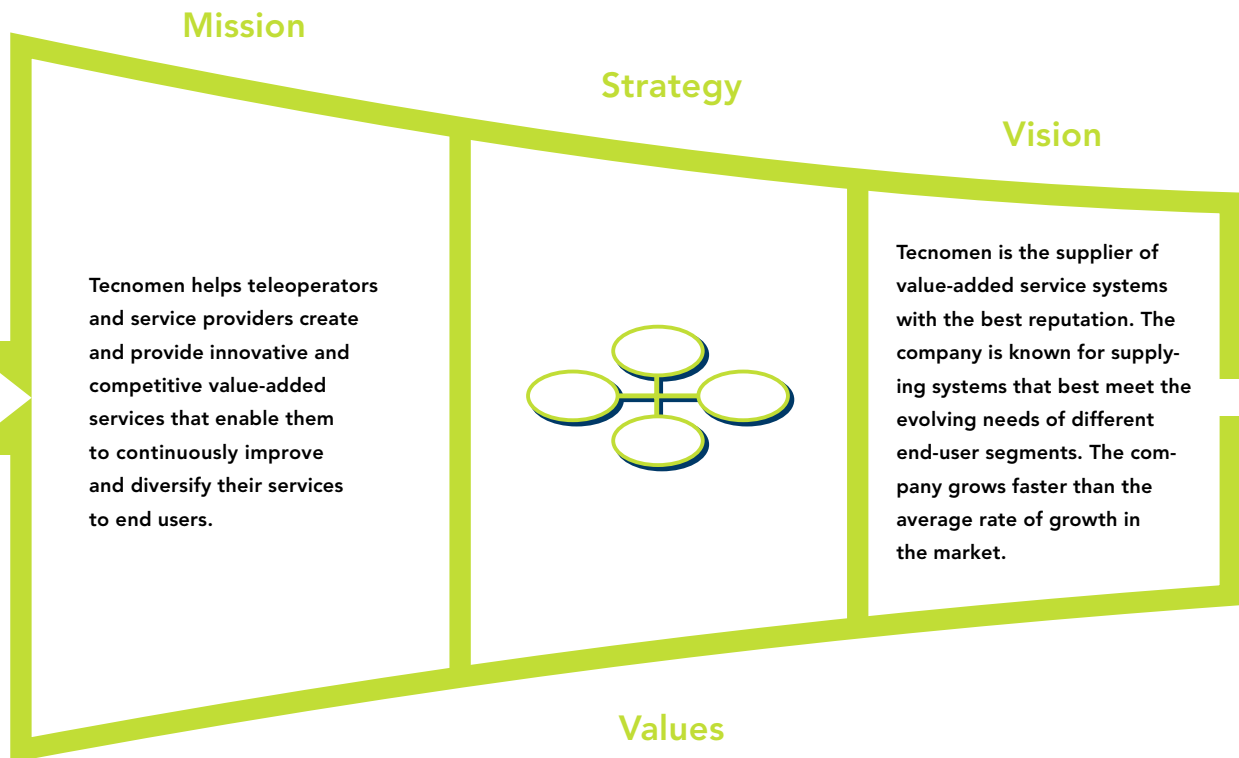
Mission

Strategy

Vision

Tecnomen helps teleoperators and service providers create and provide innovative and competitive value-added services that enable them to continuously improve and diversify their services to end users.

Tecnomen is the supplier of value-added service systems with the best reputation. The company is known for supplying systems that best meet the evolving needs of different end-user segments. The company grows faster than the average rate of growth in the market.

Values